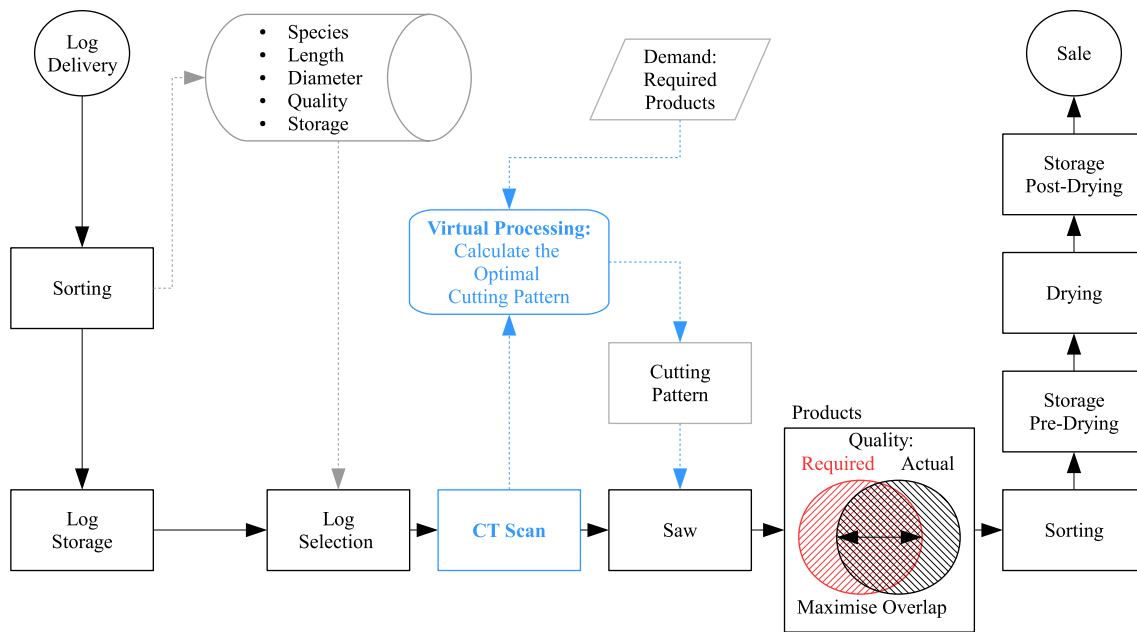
Log Delivery

Sorting

Log Storage

- Species
- Length
- Diameter
- Quality
- Storage

Log Selection

Virtual Processing: Calculate the Optimal Cutting Pattern

CT Scan

Demand: Required Products

Cutting Pattern

Saw

Products

Quality:

Required

Actual

Maximise Overlap

Sale

Storage Post-Drying

Drying

Storage Pre-Drying

Sorting